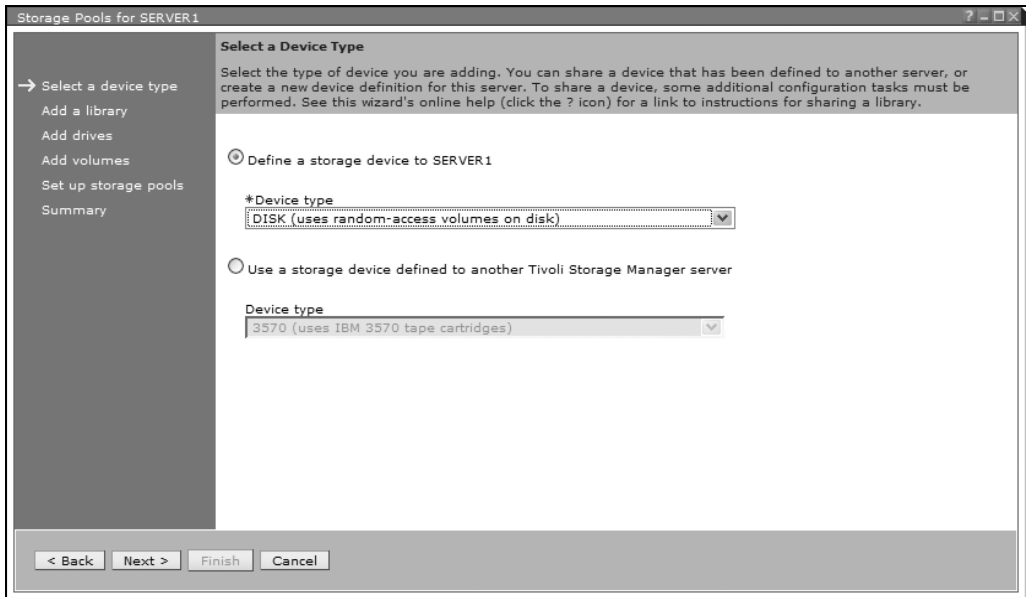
Storage Pools for SERVER1

Select a device type
Add a library
Add drives
Add volumes
Set up storage pools
Summary

Select a Device Type

Select the type of device you are adding. You can share a device that has been defined to another server, or create a new device definition for this server. To share a device, some additional configuration tasks must be performed. See this wizard's online help (click the ? icon) for a link to instructions for sharing a library.

Define a storage device to SERVER1

*Device type
DISK (uses random-access volumes on disk)

Use a storage device defined to another Tivoli Storage Manager server

Device type
3570 (uses IBM 3570 tape cartridges)

< Back | Next > | Finish | Cancel